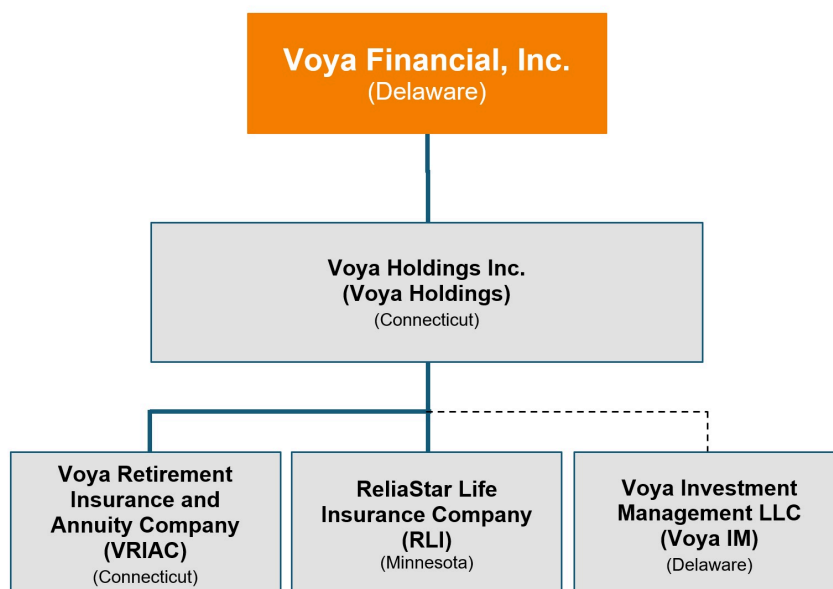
Voya Financial, Inc.
(Delaware)

Voya Holdings Inc.
(Voya Holdings)
(Connecticut)

Voya Retirement Insurance and Annuity Company (VRIAC)
(Connecticut)

ReliaStar Life Insurance Company (RLI)
(Minnesota)

Voya Investment Management LLC (Voya IM)
(Delaware)